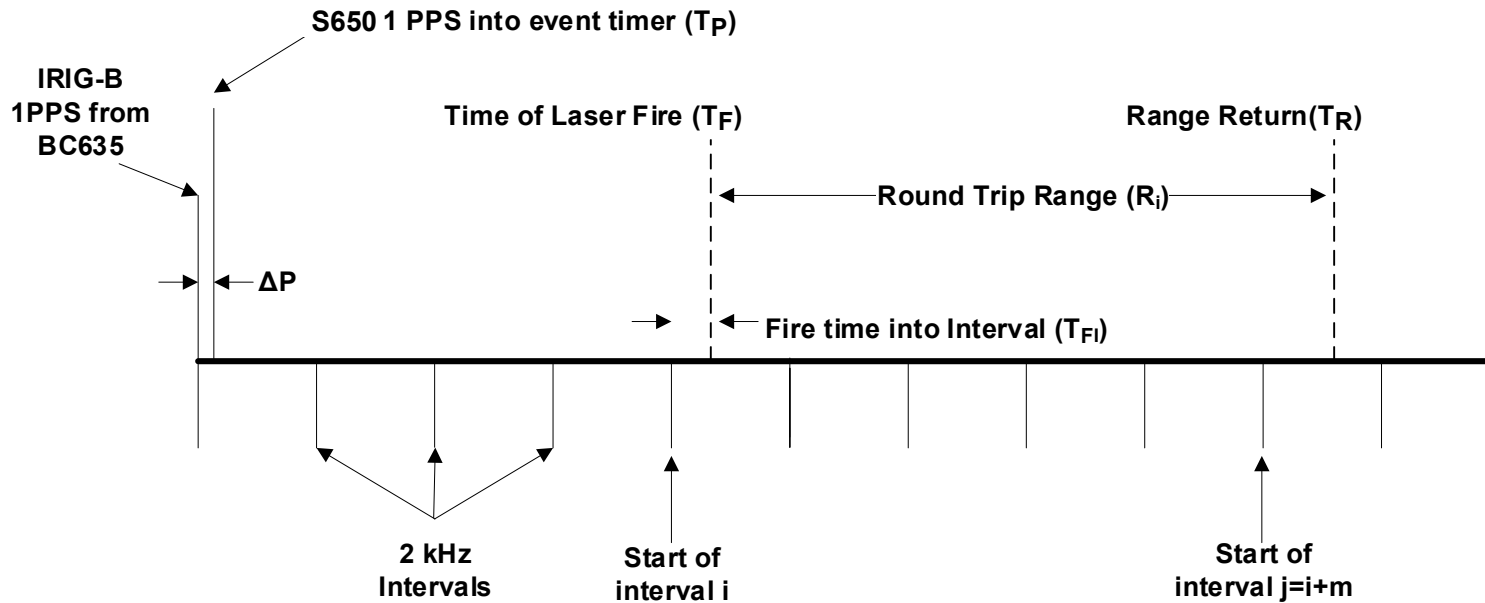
S650 1 PPS into event timer ($T_P$)

IRIG-B 1PPS from BC635

Time of Laser Fire ($T_F$)

Range Return($T_R$)

Round Trip Range ($R_i$)

ΔP

Fire time into Interval ($T_{FI}$)

2 kHz Intervals

Start of interval i

Start of interval j=i+m